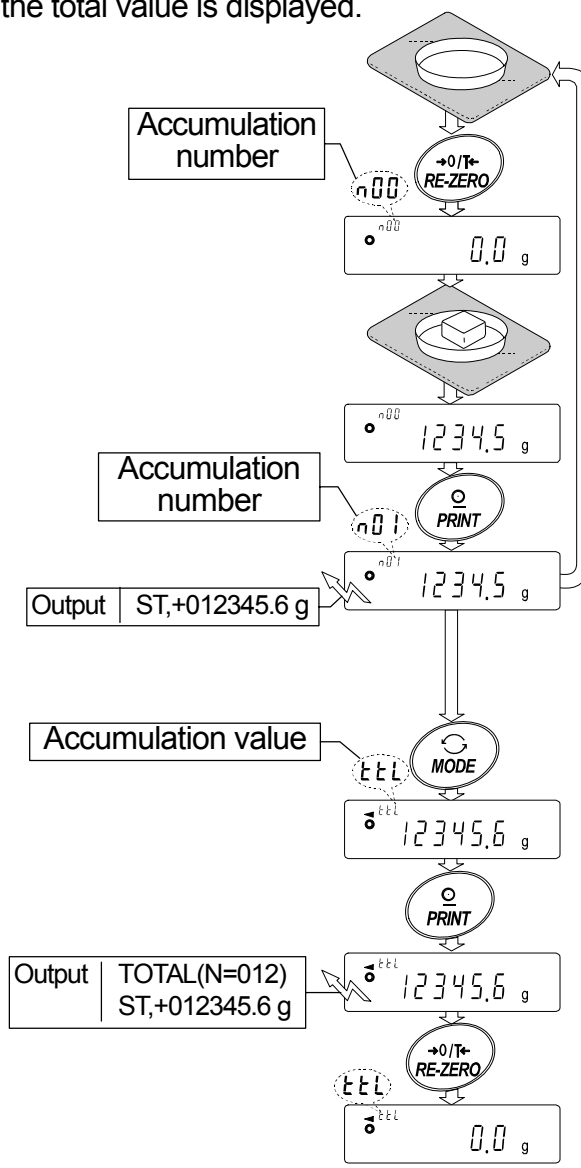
the total value is displayed.

Accumulation number

n00

→0/T← RE-ZERO

n00

0.0 g

n00

1234.5 g

Accumulation number

PRINT

n01

n01

1234.5 g

| Output | ST,+012345.6 g |
|---|---|

Accumulation value

ttl

MODE

ttl

12345.6 g

PRINT

| Output | TOTAL(N=012) ST,+012345.6 g |
|---|---|

ttl

12345.6 g

→0/T← RE-ZERO

ttl

ttl

0.0 g